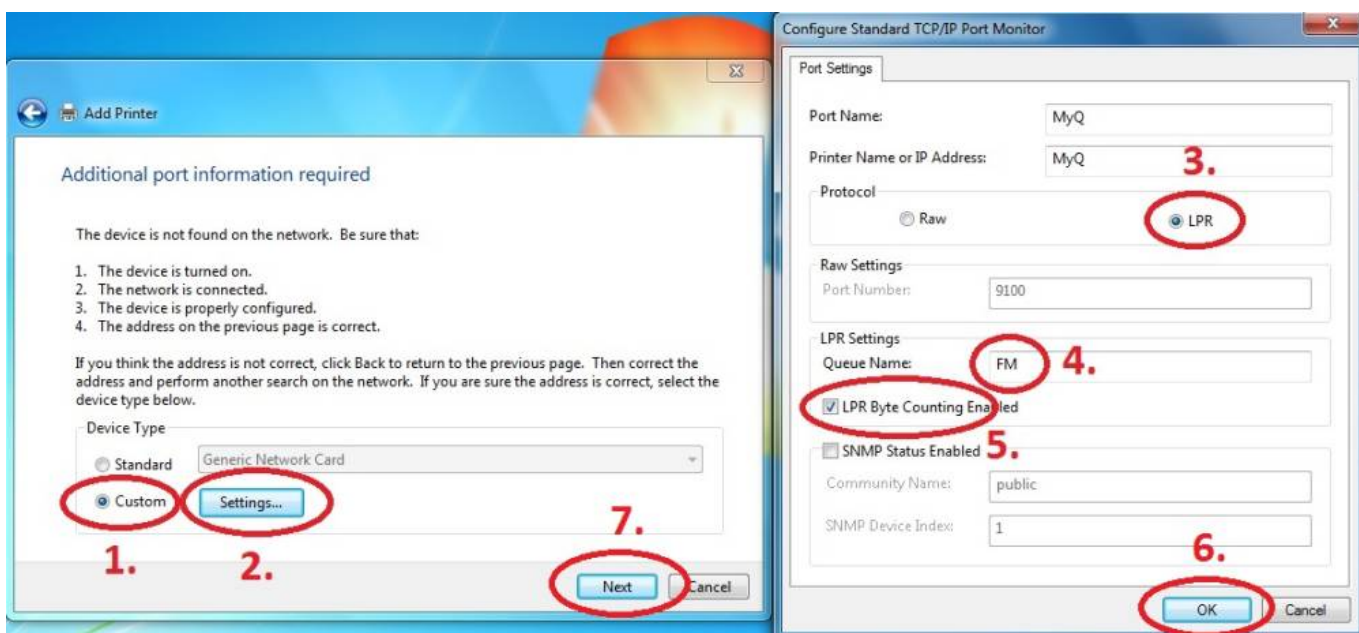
Add Printer

Additional port information required

The device is not found on the network. Be sure that:

1. The device is turned on.
2. The network is connected.
3. The device is properly configured.
4. The address on the previous page is correct.

If you think the address is not correct, click Back to return to the previous page. Then correct the address and perform another search on the network. If you are sure the address is correct, select the device type below.

Device Type

Standard Generic Network Card

Custom Settings...

1.

2.

7.

Next Cancel

Configure Standard TCP/IP Port Monitor

Port Settings

Port Name: MyQ

Printer Name or IP Address: MyQ

3.

Protocol

Raw

LPR

Raw Settings

Port Number: 9100

LPR Settings

Queue Name: FM

4.

LPR Byte Counting Enabled

5.

SNMP Status Enabled

Community Name: public

SNMP Device Index: 1

6.

OK Cancel